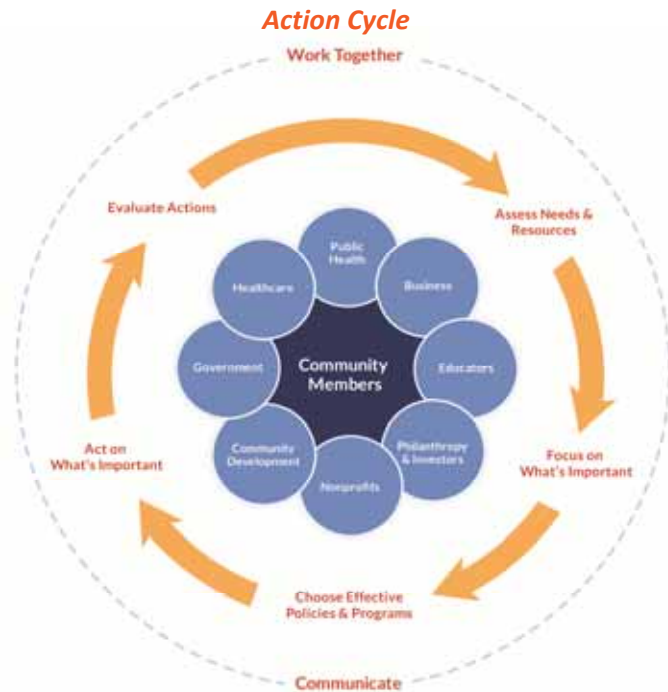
Action Cycle

Work Together

Evaluate Actions

Assess Needs & Resources

Public Health

Healthcare

Business

Community Members

Government

Educators

Community Development

Philanthropy & Investors

Nonprofits

Act on What's Important

Focus on What's Important

Choose Effective Policies & Programs

Communicate